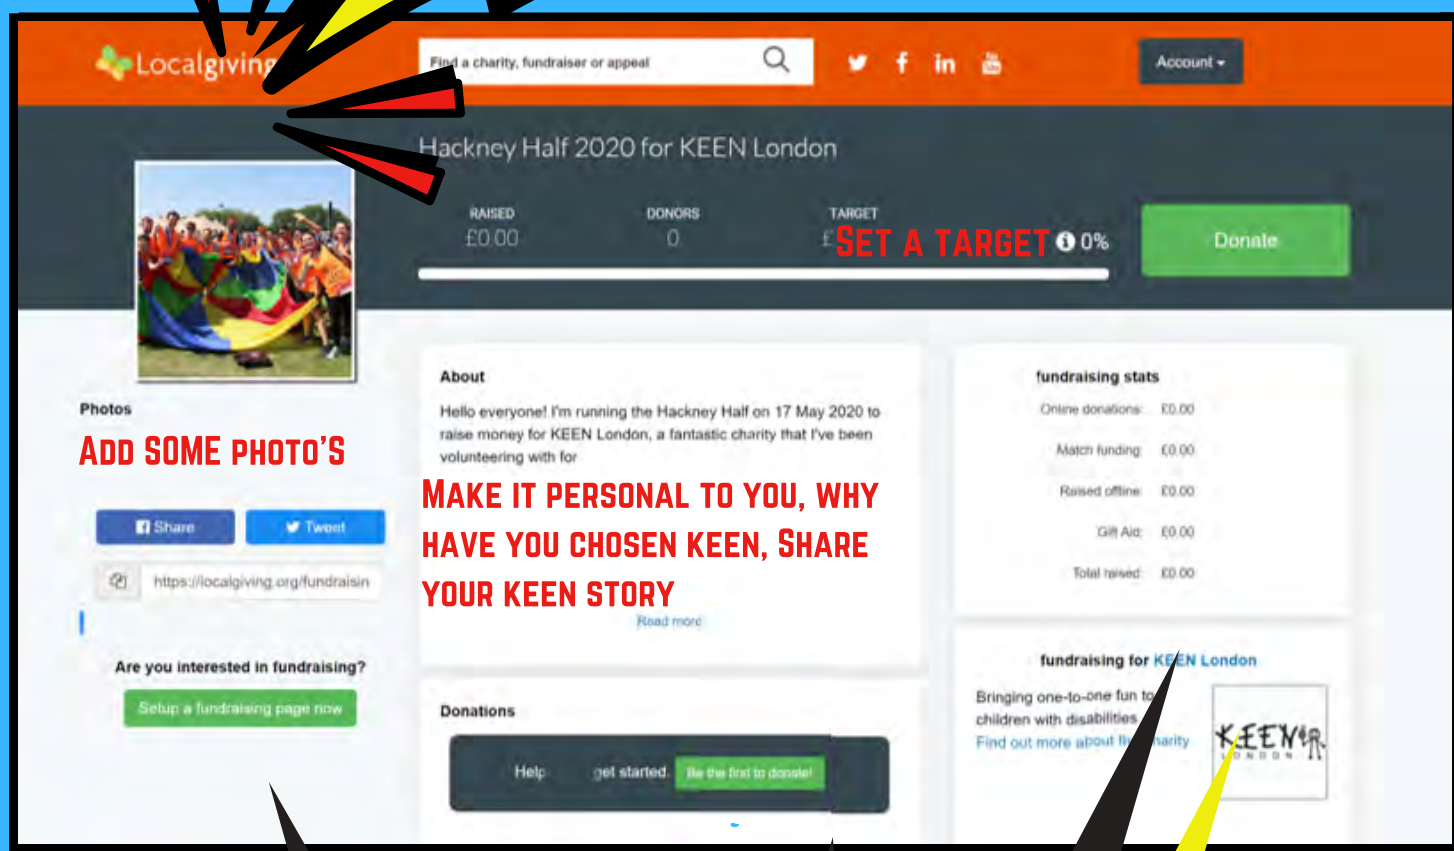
Localgiving

Find a charity, fundraiser or appeal

Account

Hackney Half 2020 for KEEN London

RAISED
£0.00

DONORS
0

TARGET
£ SET A TARGET 0%

Donate

Photos

ADD SOME PHOTO'S

Share

Tweet

https://localgiving.org/fundraisin

Are you interested in fundraising?

Setup a fundraising page now

About

Hello everyone! I'm running the Hackney Half on 17 May 2020 to raise money for KEEN London, a fantastic charity that I've been volunteering with for

MAKE IT PERSONAL TO YOU, WHY HAVE YOU CHOSEN KEEN, SHARE YOUR KEEN STORY

Read more

Donations

Help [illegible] get started. Be the first to donate!

fundraising stats

Online donations: £0.00

Match funding: £0.00

Raised offline: £0.00

Gift Aid: £0.00

Total raised: £0.00

fundraising for KEEN London

Bringing one-to-one fun to children with disabilities

Find out more about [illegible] charity

KEEN LONDON